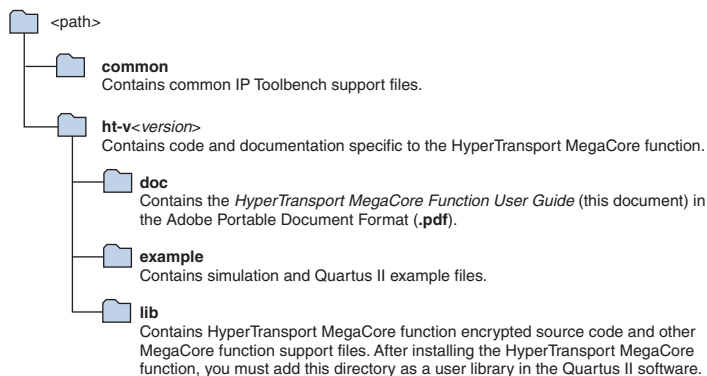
<path>

common
Contains common IP Toolbench support files.

ht-v<version>
Contains code and documentation specific to the HyperTransport MegaCore function.

doc
Contains the HyperTransport MegaCore Function User Guide (this document) in the Adobe Portable Document Format (.pdf).

example
Contains simulation and Quartus II example files.

lib
Contains HyperTransport MegaCore function encrypted source code and other MegaCore function support files. After installing the HyperTransport MegaCore function, you must add this directory as a user library in the Quartus II software.